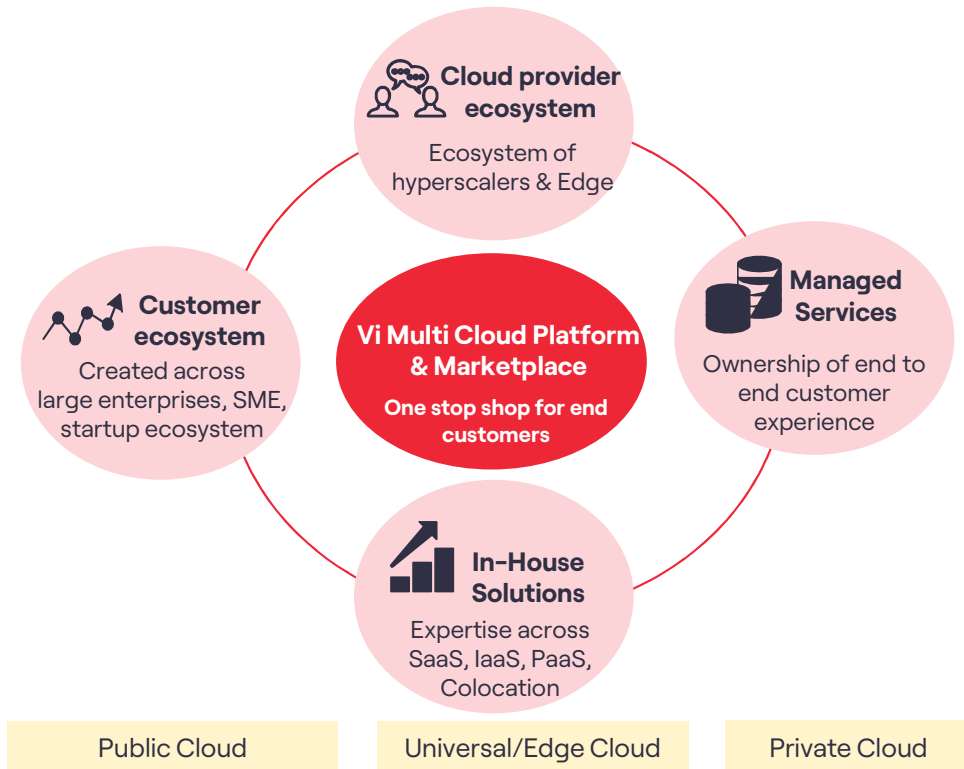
Cloud provider ecosystem

Ecosystem of hyperscalers & Edge

Customer ecosystem

Created across large enterprises, SME, startup ecosystem

Vi Multi Cloud Platform & Marketplace

One stop shop for end customers

Managed Services

Ownership of end to end customer experience

In-House Solutions

Expertise across SaaS, IaaS, PaaS, Colocation

Public Cloud

Universal/Edge Cloud

Private Cloud